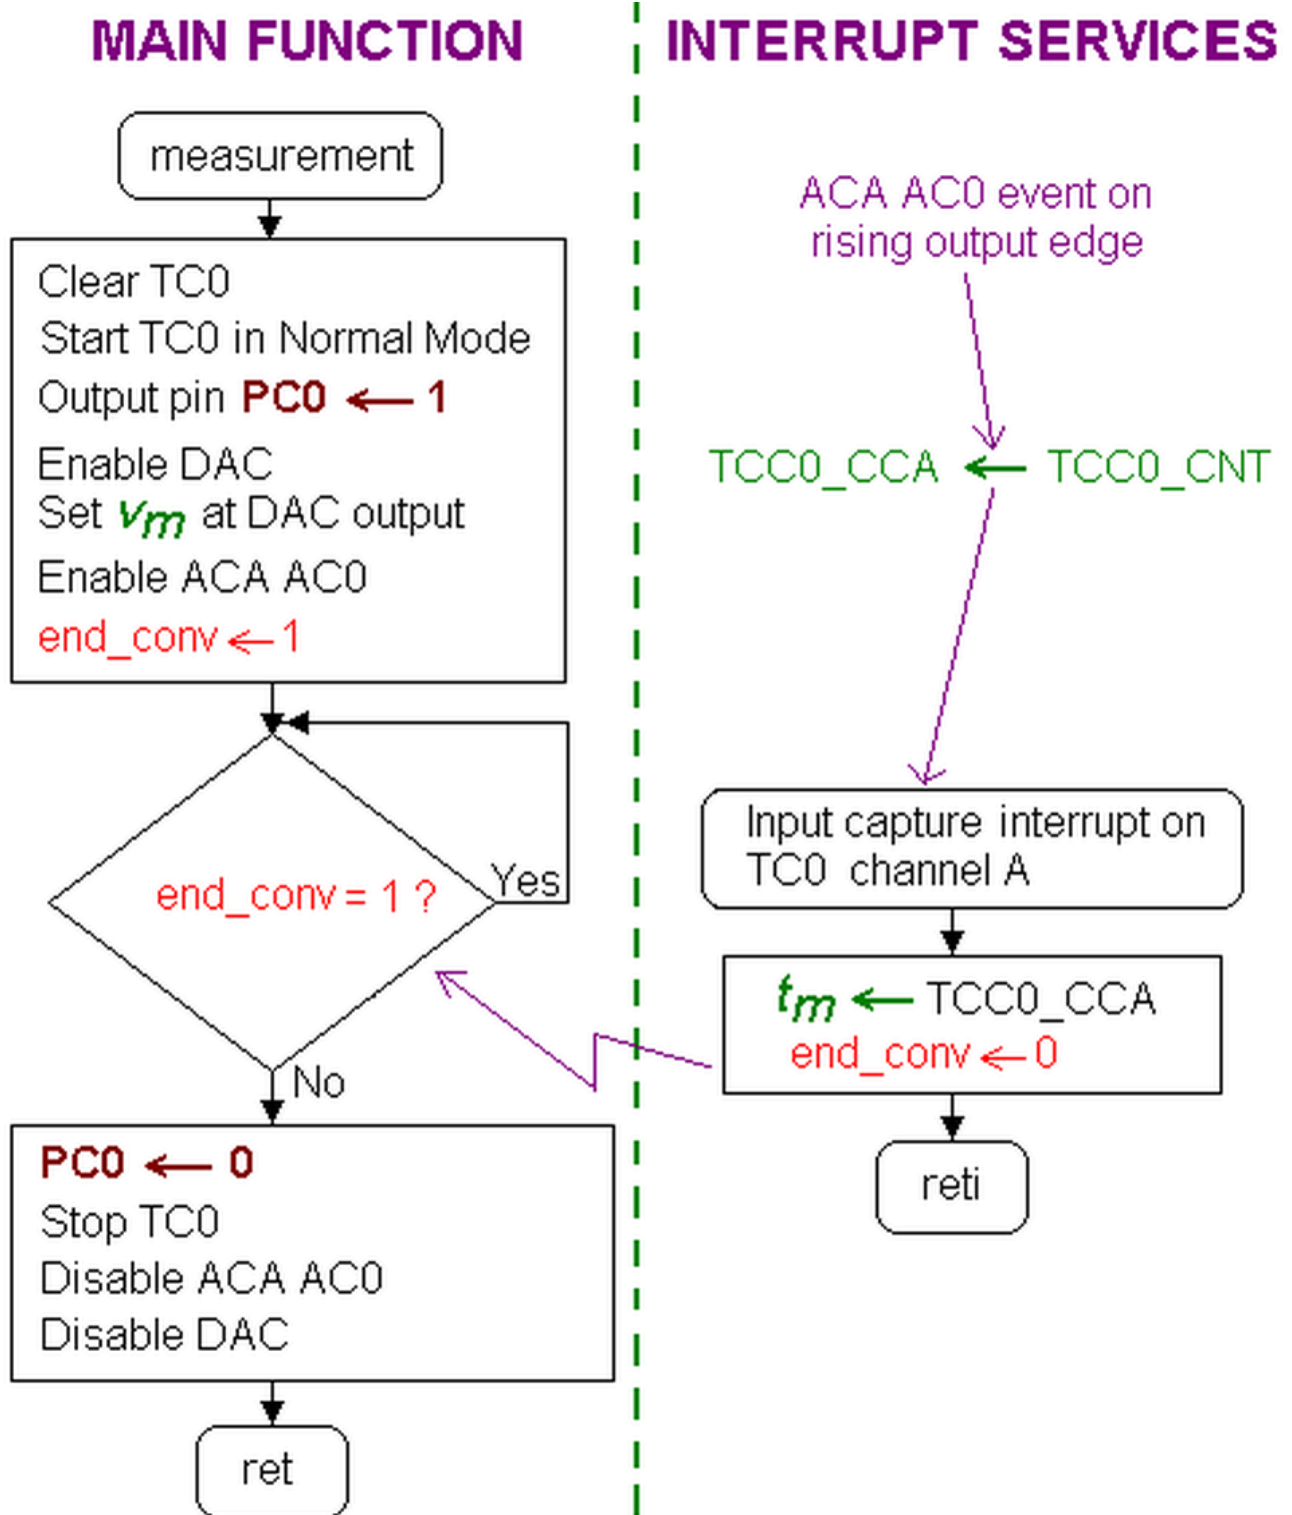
MAIN FUNCTION

INTERRUPT SERVICES

measurement

Clear TC0
Start TC0 in Normal Mode
Output pin PC0 $\longleftarrow$ 1
Enable DAC
Set $v_m$ at DAC output
Enable ACA AC0
end_conv $\leftarrow$ 1

end_conv = 1 ?

Yes

No

PC0 $\longleftarrow$ 0
Stop TC0
Disable ACA AC0
Disable DAC

ret

ACA AC0 event on rising output edge

TCC0_CCA $\longleftarrow$ TCC0_CNT

Input capture interrupt on TC0 channel A

$t_m$ $\longleftarrow$ TCC0_CCA
end_conv $\leftarrow$ 0

reti